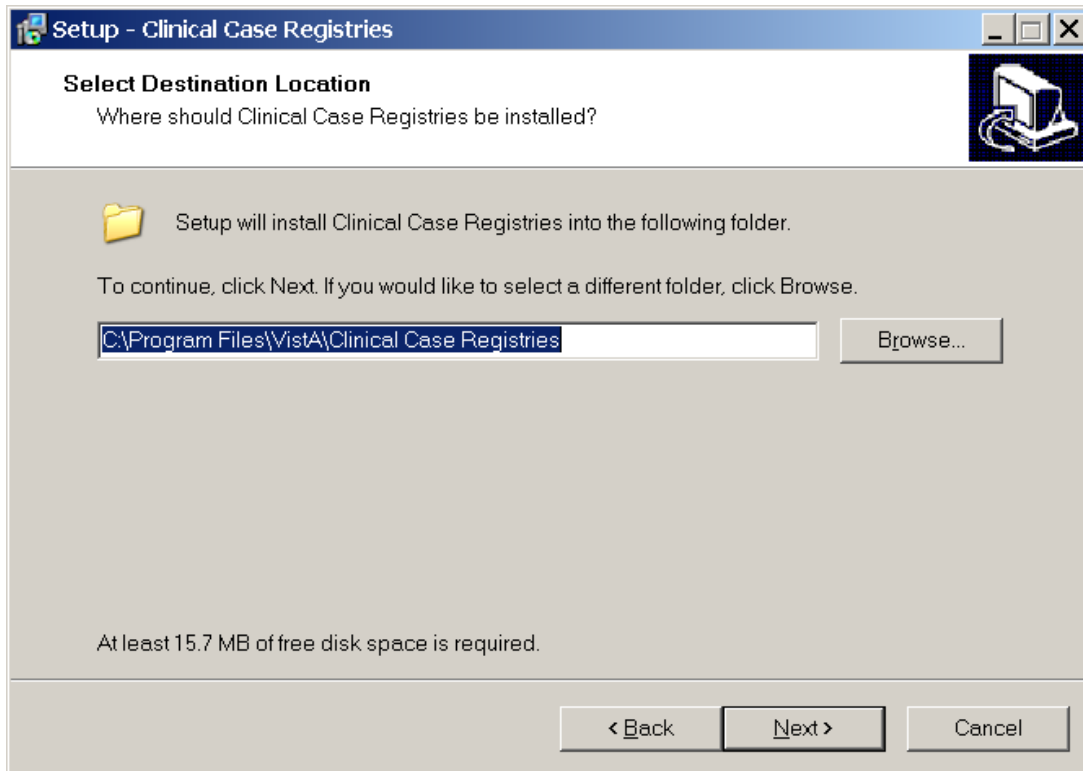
Setup - Clinical Case Registries

Select Destination Location
Where should Clinical Case Registries be installed?

Setup will install Clinical Case Registries into the following folder.

To continue, click Next. If you would like to select a different folder, click Browse.

C:\Program Files\VistA\Clinical Case Registries

Browse...

At least 15.7 MB of free disk space is required.

< Back

Next >

Cancel